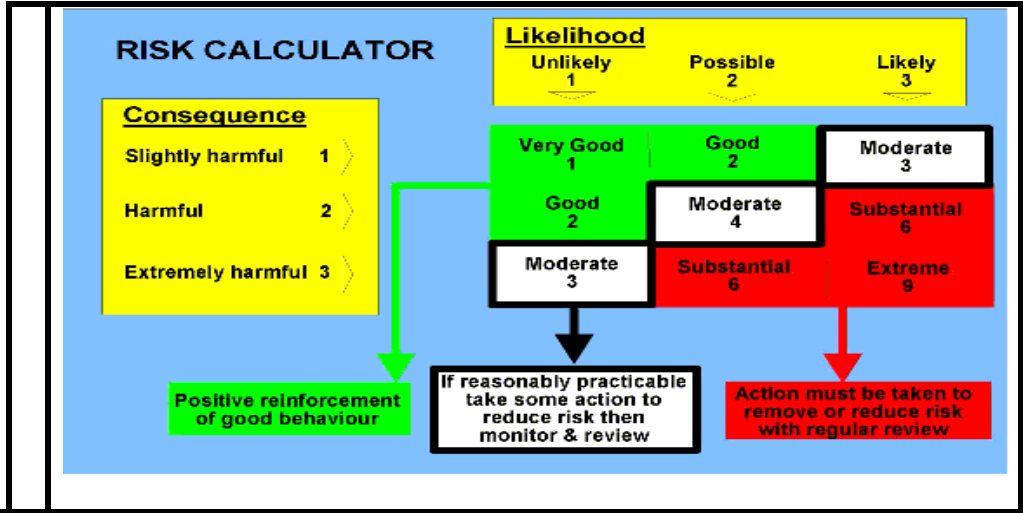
RISK CALCULATOR

Likelihood

Unlikely 1

Possible 2

Likely 3

Consequence

Slightly harmful 1

Harmful 2

Extremely harmful 3

| Very Good 1 | Good 2 | Moderate 3 |
|---|---|---|
| Good 2 | Moderate 4 | Substantial 6 |
| Moderate 3 | Substantial 6 | Extreme 9 |

Positive reinforcement of good behaviour

If reasonably practicable take some action to reduce risk then monitor & review

Action must be taken to remove or reduce risk with regular review